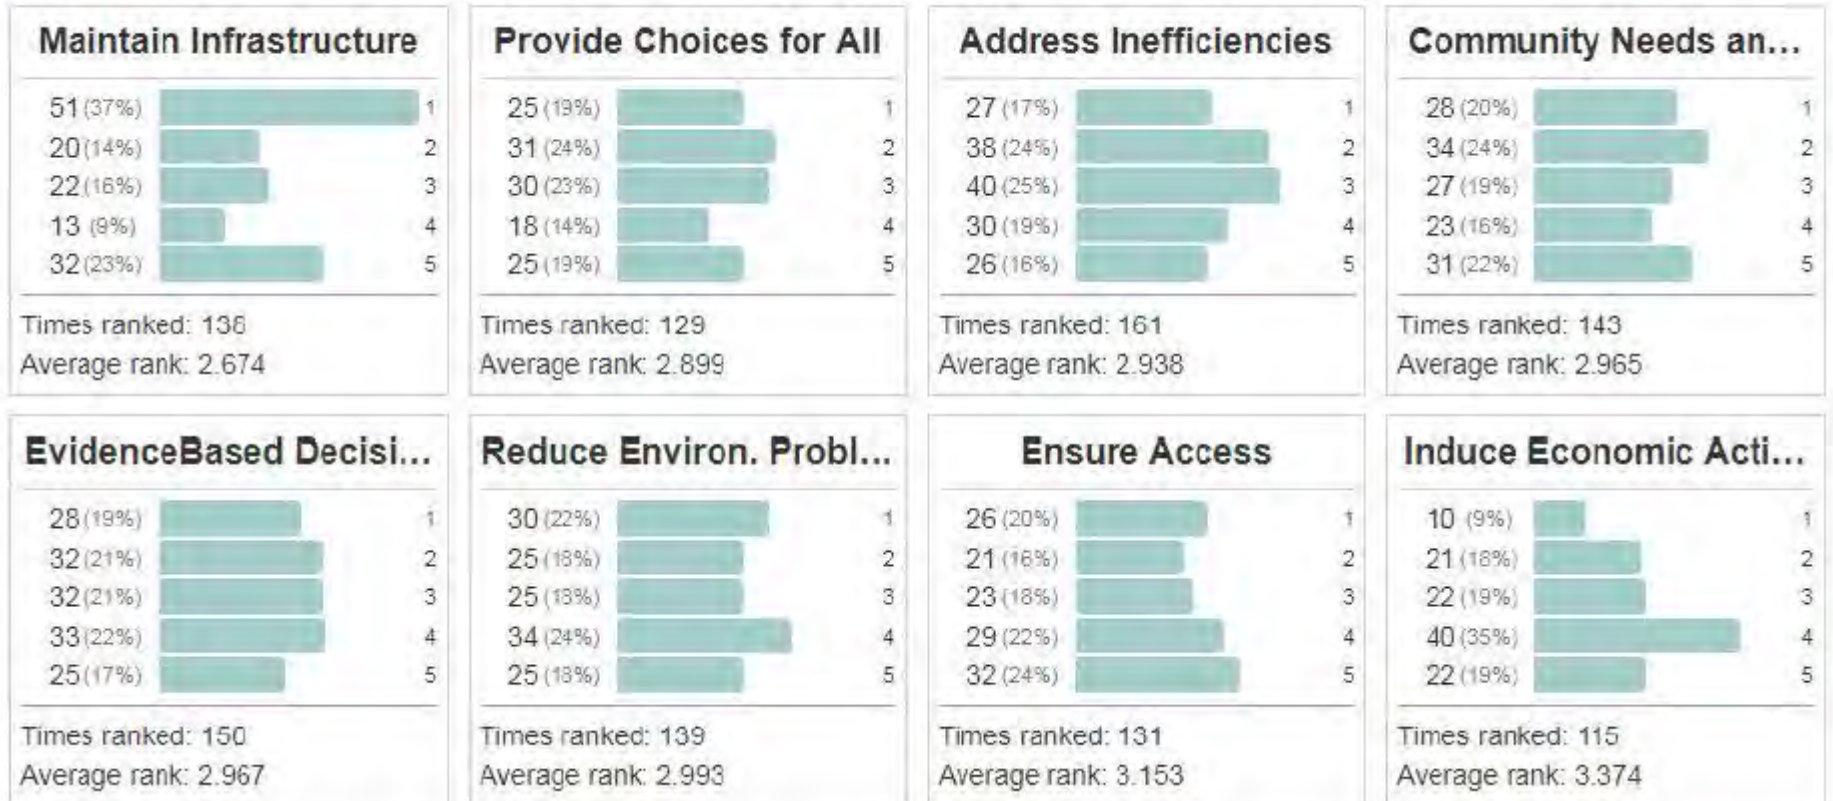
Maintain Infrastructure

51 (37%) 1
20 (14%) 2
22 (16%) 3
13 (9%) 4
32 (23%) 5

Times ranked: 138
Average rank: 2.674

Provide Choices for All

25 (19%) 1
31 (24%) 2
30 (23%) 3
18 (14%) 4
25 (19%) 5

Times ranked: 129
Average rank: 2.899

Address Inefficiencies

27 (17%) 1
38 (24%) 2
40 (25%) 3
30 (19%) 4
26 (16%) 5

Times ranked: 161
Average rank: 2.938

Community Needs an...

28 (20%) 1
34 (24%) 2
27 (19%) 3
23 (16%) 4
31 (22%) 5

Times ranked: 143
Average rank: 2.965

EvidenceBased Decisi...

28 (19%) 1
32 (21%) 2
32 (21%) 3
33 (22%) 4
25 (17%) 5

Times ranked: 150
Average rank: 2.967

Reduce Environ. Probl...

30 (22%) 1
25 (18%) 2
25 (18%) 3
34 (24%) 4
25 (18%) 5

Times ranked: 139
Average rank: 2.993

Ensure Access

26 (20%) 1
21 (16%) 2
23 (18%) 3
29 (22%) 4
32 (24%) 5

Times ranked: 131
Average rank: 3.153

Induce Economic Acti...

10 (9%) 1
21 (18%) 2
22 (19%) 3
40 (35%) 4
22 (19%) 5

Times ranked: 115
Average rank: 3.374